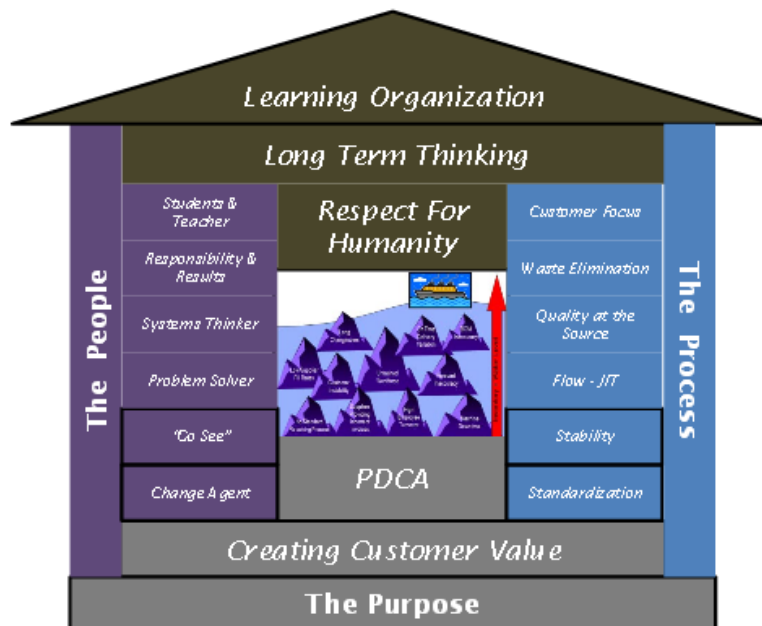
Learning Organization

Long Term Thinking

The People

Students & Teacher

Responsibility & Results

Systems Thinker

Problem Solver

"Go See"

Change Agent

Respect For Humanity

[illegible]

PDCA

Customer Focus

Waste Elimination

Quality at the Source

Flow - JIT

Stability

Standardization

The Process

Creating Customer Value

The Purpose